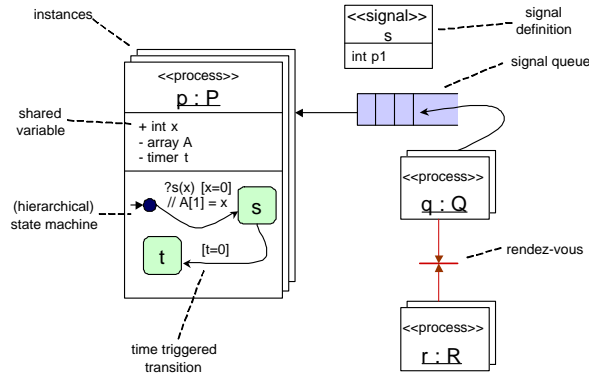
instances

<<signal>>
s
int p1

signal definition

signal queue

<<process>>
p : P

shared variable

+ int x
- array A
- timer t

(hierarchical) state machine

?s(x) [x=0]
// A[1] = x

s

t

[t=0]

time triggered transition

<<process>>
q : Q

rendez-vous

<<process>>
r : R